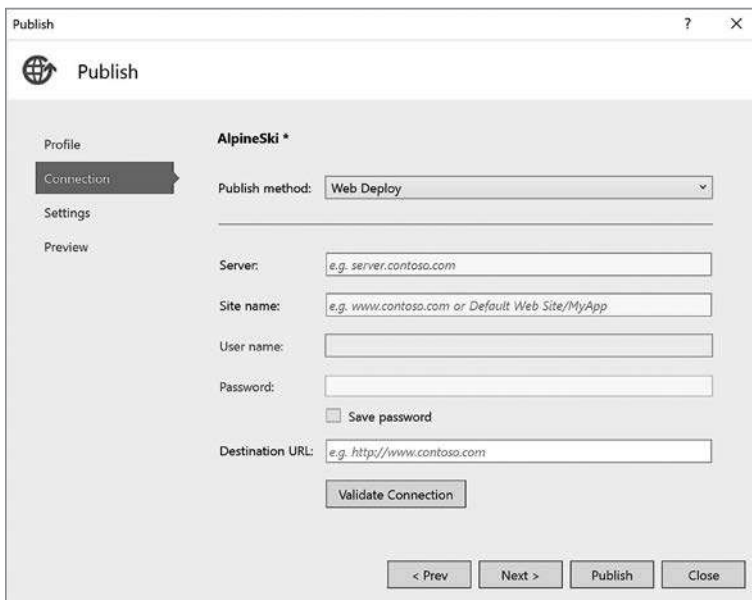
Publish ? ×

Publish

Profile
Connection
Settings
Preview

AlpineSki *

Publish method: Web Deploy

Server: e.g. server.contoso.com

Site name: e.g. www.contoso.com or Default Web Site/MyApp

User name:

Password:

Save password

Destination URL: e.g. http://www.contoso.com

Validate Connection

< Prev Next > Publish Close